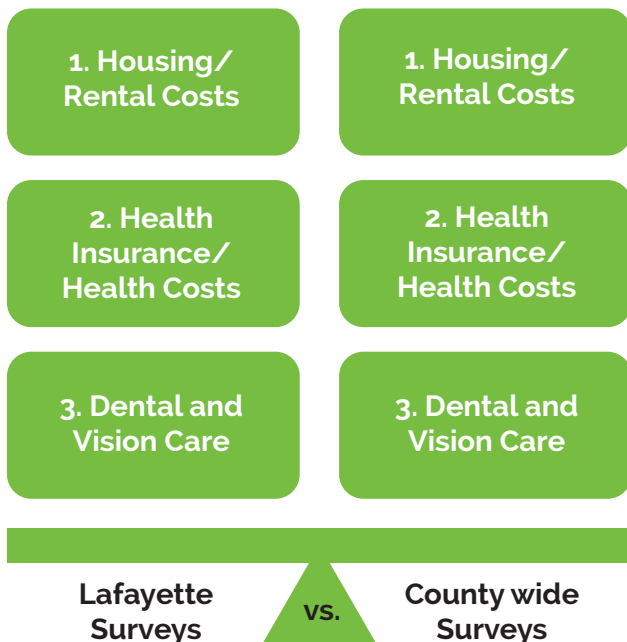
1. Housing/ Rental Costs

2. Health Insurance/ Health Costs

3. Dental and Vision Care

1. Housing/ Rental Costs

2. Health Insurance/ Health Costs

3. Dental and Vision Care

Lafayette Surveys

vs.

County wide Surveys